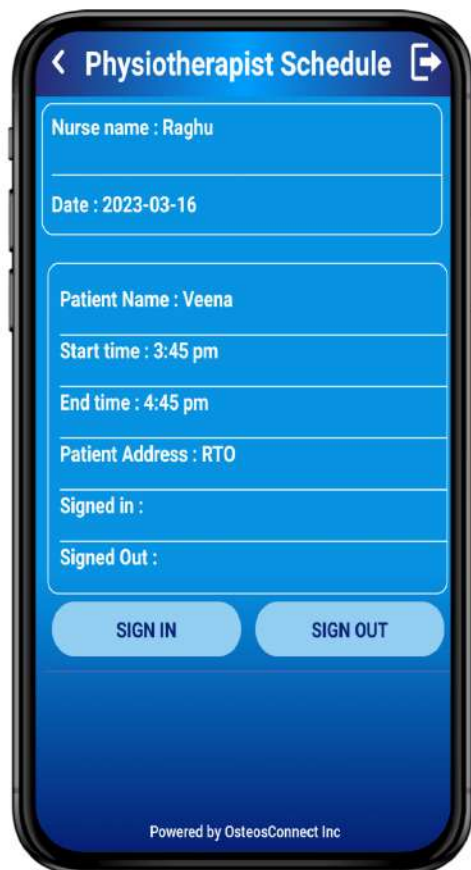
< Physiotherapist Schedule

Nurse name : Raghu

Date : 2023-03-16

Patient Name : Veena

Start time : 3:45 pm

End time : 4:45 pm

Patient Address : RTO

Signed in :

Signed Out :

SIGN IN

SIGN OUT

Powered by OsteosConnect Inc